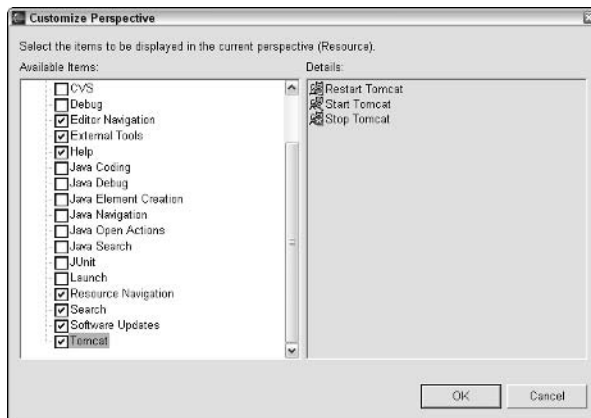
Customize Perspective

Select the items to be displayed in the current perspective (Resource).

Available Items:

CVS
Debug
Editor Navigation
External Tools
Help
Java Coding
Java Debug
Java Element Creation
Java Navigation
Java Open Actions
Java Search
JUnit
Launch
Resource Navigation
Search
Software Updates
Tomcat

Details:

Restart Tomcat
Start Tomcat
Stop Tomcat

OK
Cancel